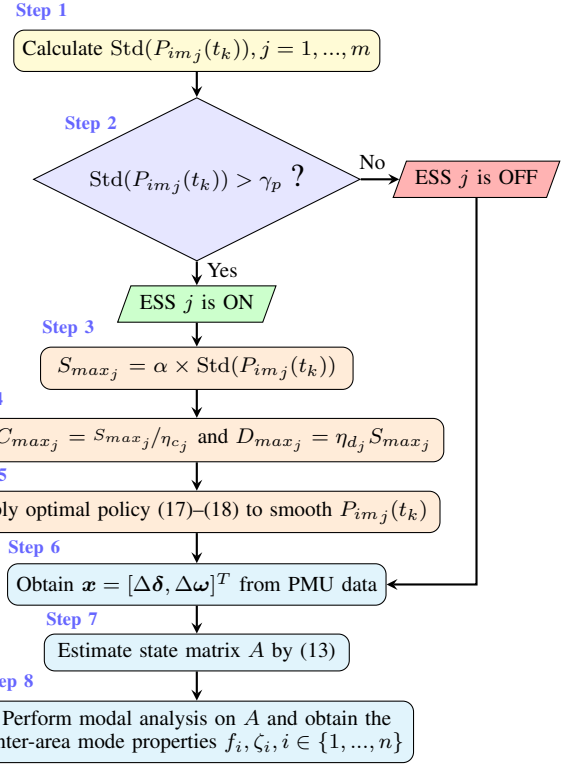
Step 1

Calculate $\text{Std}(P_{im_j}(t_k)), j = 1, ..., m$

Step 2

$\text{Std}(P_{im_j}(t_k)) > \gamma_p$ ?

No

ESS $j$ is OFF

Yes

ESS $j$ is ON

Step 3

$S_{max_j} = \alpha \times \text{Std}(P_{im_j}(t_k))$

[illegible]

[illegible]$_{max_j} = {}^{S_{max_j}}/_{\eta_{c_j}}$ and $D_{max_j} = \eta_{d_j} S_{max_j}$

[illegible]

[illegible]ply optimal policy (17)–(18) to smooth $P_{im_j}(t_k)$

Step 6

Obtain $\boldsymbol{x} = [\Delta\boldsymbol{\delta}, \Delta\boldsymbol{\omega}]^T$ from PMU data

Step 7

Estimate state matrix $A$ by (13)

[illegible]ep 8

Perform modal analysis on $A$ and obtain the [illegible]nter-area mode properties $f_i, \zeta_i, i \in \{1, ..., n\}$